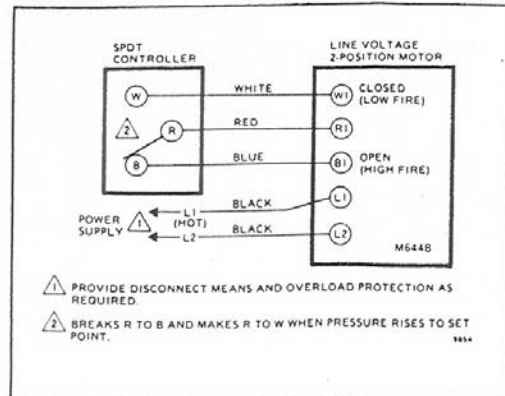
SPDT CONTROLLER

LINE VOLTAGE 2-POSITION MOTOR

W

WHITE

W1

CLOSED (LOW FIRE)

2

R

RED

R1

B

BLUE

B1

OPEN (HIGH FIRE)

BLACK

L1

POWER SUPPLY

1

L1 (HOT)

L2

BLACK

L2

M644B

1 PROVIDE DISCONNECT MEANS AND OVERLOAD PROTECTION AS REQUIRED.

2 BREAKS R TO B AND MAKES R TO W WHEN PRESSURE RISES TO SET POINT.

9854